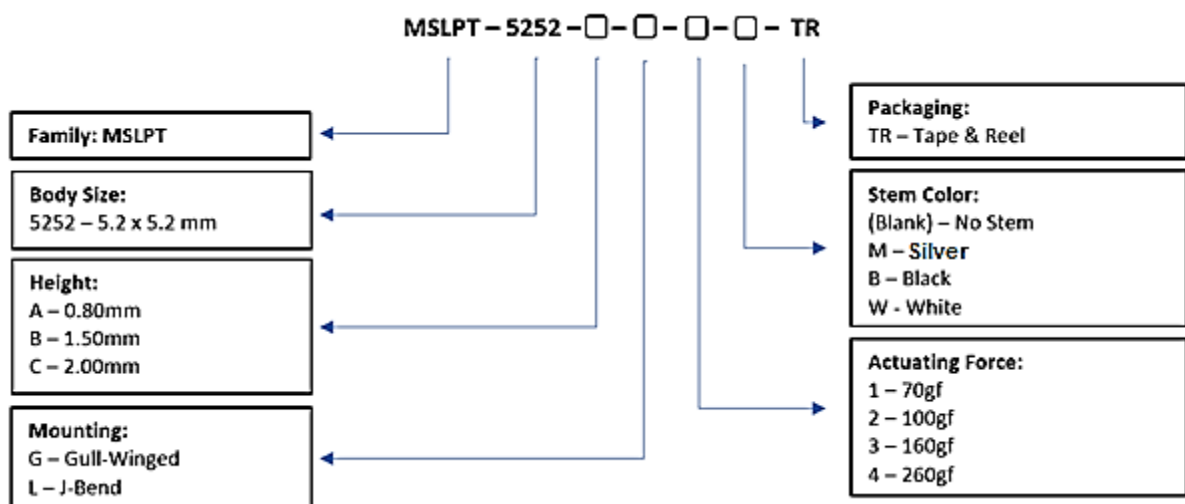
MSLPT – 5252 – □ – □ – □ – □ – TR

Family: MSLPT

Body Size:
5252 – 5.2 x 5.2 mm

Height:
A – 0.80mm
B – 1.50mm
C – 2.00mm

Mounting:
G – Gull-Winged
L – J-Bend

Packaging:
TR – Tape & Reel

Stem Color:
(Blank) – No Stem
M – Silver
B – Black
W - White

Actuating Force:
1 – 70gf
2 – 100gf
3 – 160gf
4 – 260gf